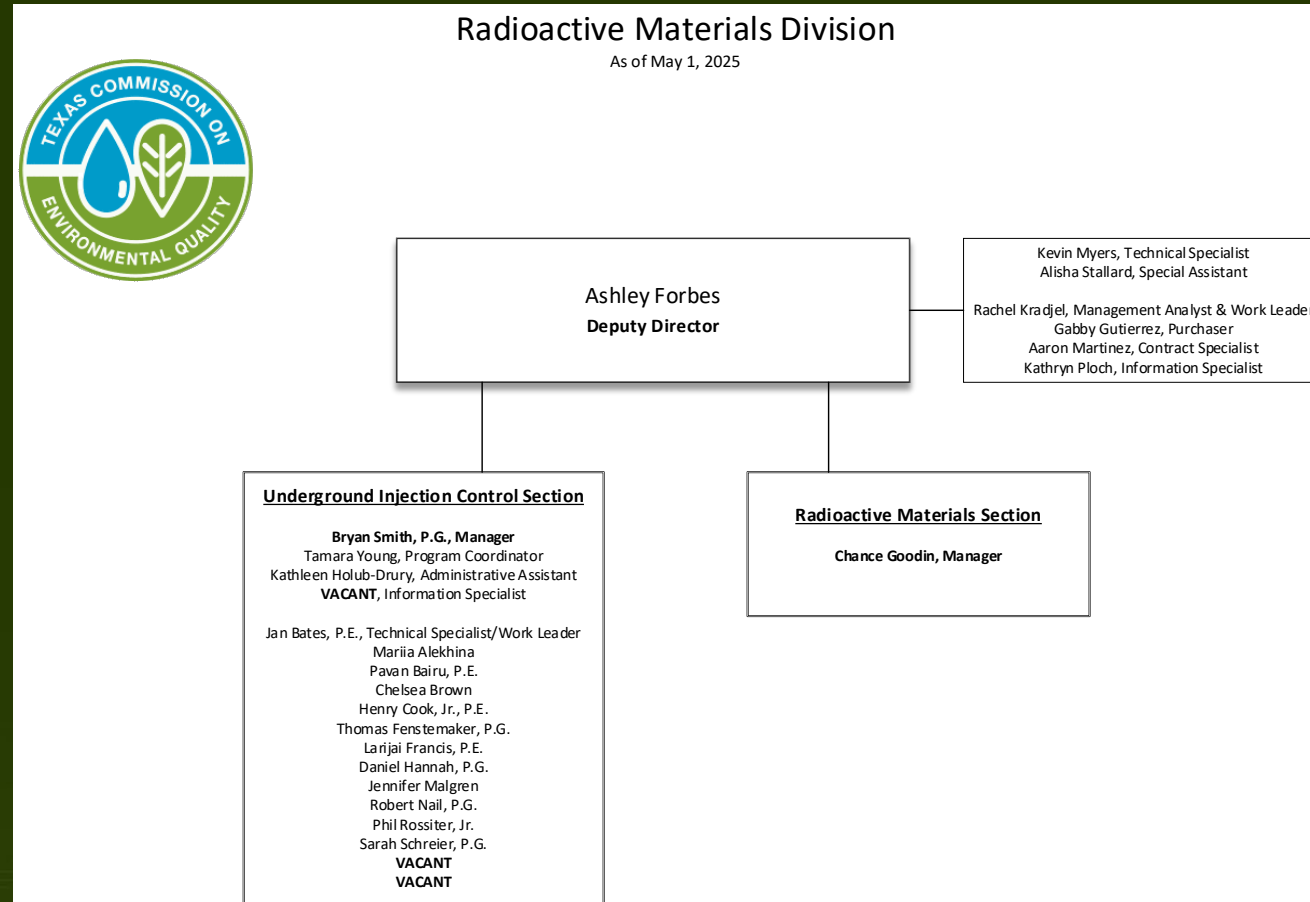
Radioactive Materials Division
As of May 1, 2025

TEXAS COMMISSION ON ENVIRONMENTAL QUALITY

Ashley Forbes
Deputy Director

Kevin Myers, Technical Specialist
Alisha Stallard, Special Assistant

Rachel Kradjel, Management Analyst & Work Leader
Gabby Gutierrez, Purchaser
Aaron Martinez, Contract Specialist
Kathryn Ploch, Information Specialist

Underground Injection Control Section

Bryan Smith, P.G., Manager
Tamara Young, Program Coordinator
Kathleen Holub-Drury, Administrative Assistant
VACANT, Information Specialist

Jan Bates, P.E., Technical Specialist/Work Leader
Mariia Alekhina
Pavan Bairu, P.E.
Chelsea Brown
Henry Cook, Jr., P.E.
Thomas Fenstemaker, P.G.
Larijai Francis, P.E.
Daniel Hannah, P.G.
Jennifer Malgren
Robert Nail, P.G.
Phil Rossiter, Jr.
Sarah Schreier, P.G.
VACANT
VACANT

Radioactive Materials Section

Chance Goodin, Manager